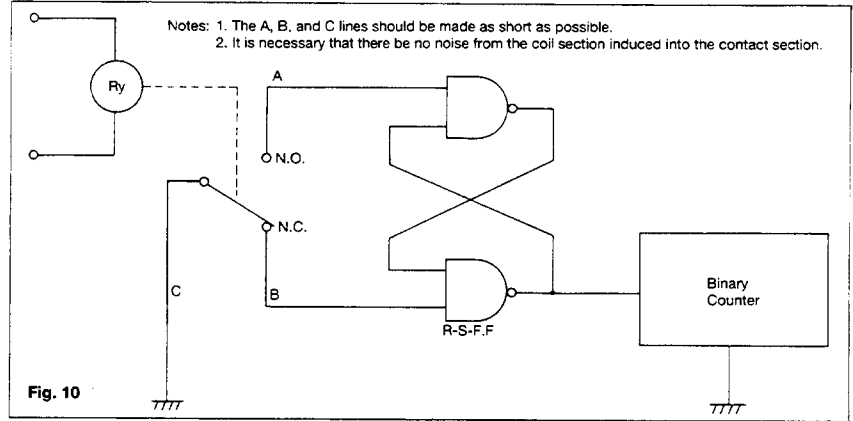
Notes: 1. The A, B, and C lines should be made as short as possible.
2. It is necessary that there be no noise from the coil section induced into the contact section.

Ry

A

N.O.

N.C.

C

B

R-S-F.F

Binary Counter

Fig. 10